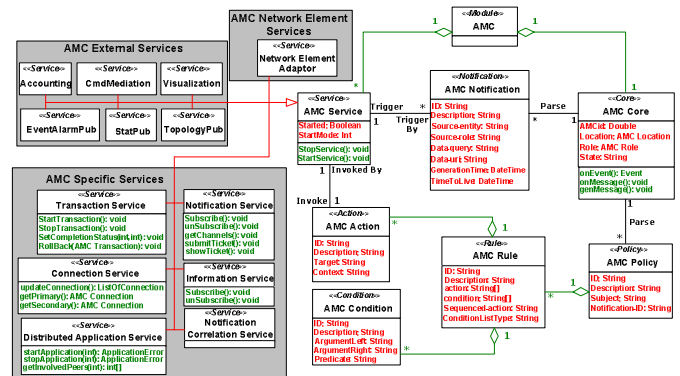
<<Module>>
AMC

AMC Network Element Services
<<Service>>
Network Element Adaptor

AMC External Services
<<Service>>
Accounting
<<Service>>
CmdMediation
<<Service>>
Visualization
<<Service>>
EventAlarmPub
<<Service>>
StatPub
<<Service>>
TopologyPub

<<Service>>
AMC Service
Started: Boolean
StartMode: Int
StopService(): void
StartService(): void

<<Notification>>
AMC Notification
ID: String
Description: String
Source-entity: String
Sourcerole: String
Dataquery: String
Dataurl: String
GenerationTime: DateTime
TimeToLive: DateTime

<<Core>>
AMC Core
AMCid: Double
Location: AMC Location
Role: AMC Role
State: String
onEvent(): Event
onMessage(): void
genMessage(): void

Trigger
Trigger By
Parse
Invoked By
Invoke
Parse

AMC Specific Services
<<Service>>
Transaction Service
StartTransaction(): void
StopTransaction(): void
SetCompletionStatus(int): void
RollBack(AMC Transaction): void

<<Service>>
Notification Service
Subscribe(): void
unSubscribe(): void
getChannels(): void
submitTicket(): void
showTicket(): void

<<Service>>
Connection Service
updateConnection(): ListOfConnection
getPrimary(): AMC Connection
getSecondary(): AMC Connection

<<Service>>
Information Service
Subscribe(): void
unSubscribe(): void

<<Service>>
Distributed Application Service
startApplication(int): ApplicationError
stopApplication(int): ApplicationError
getInvolvedPeers(int): int[]

<<Service>>
Notification Correlation Service

<<Action>>
AMC Action
ID: String
Description: String
Target: String
Context: String

<<Rule>>
AMC Rule
ID: String
Description: String
action: String[]
condition: String[]
Sequenced-action: String
ConditionListType: String

<<Policy>>
AMC Policy
ID: String
Description: String
Subject: String
Notification-ID: String

<<Condition>>
AMC Condition
ID: String
Description: String
ArgumentLeft: String
ArgumentRight: String
Predicate: String

1
1
*
*
1
1
*
1
1
*
*
1
1
*
*
1